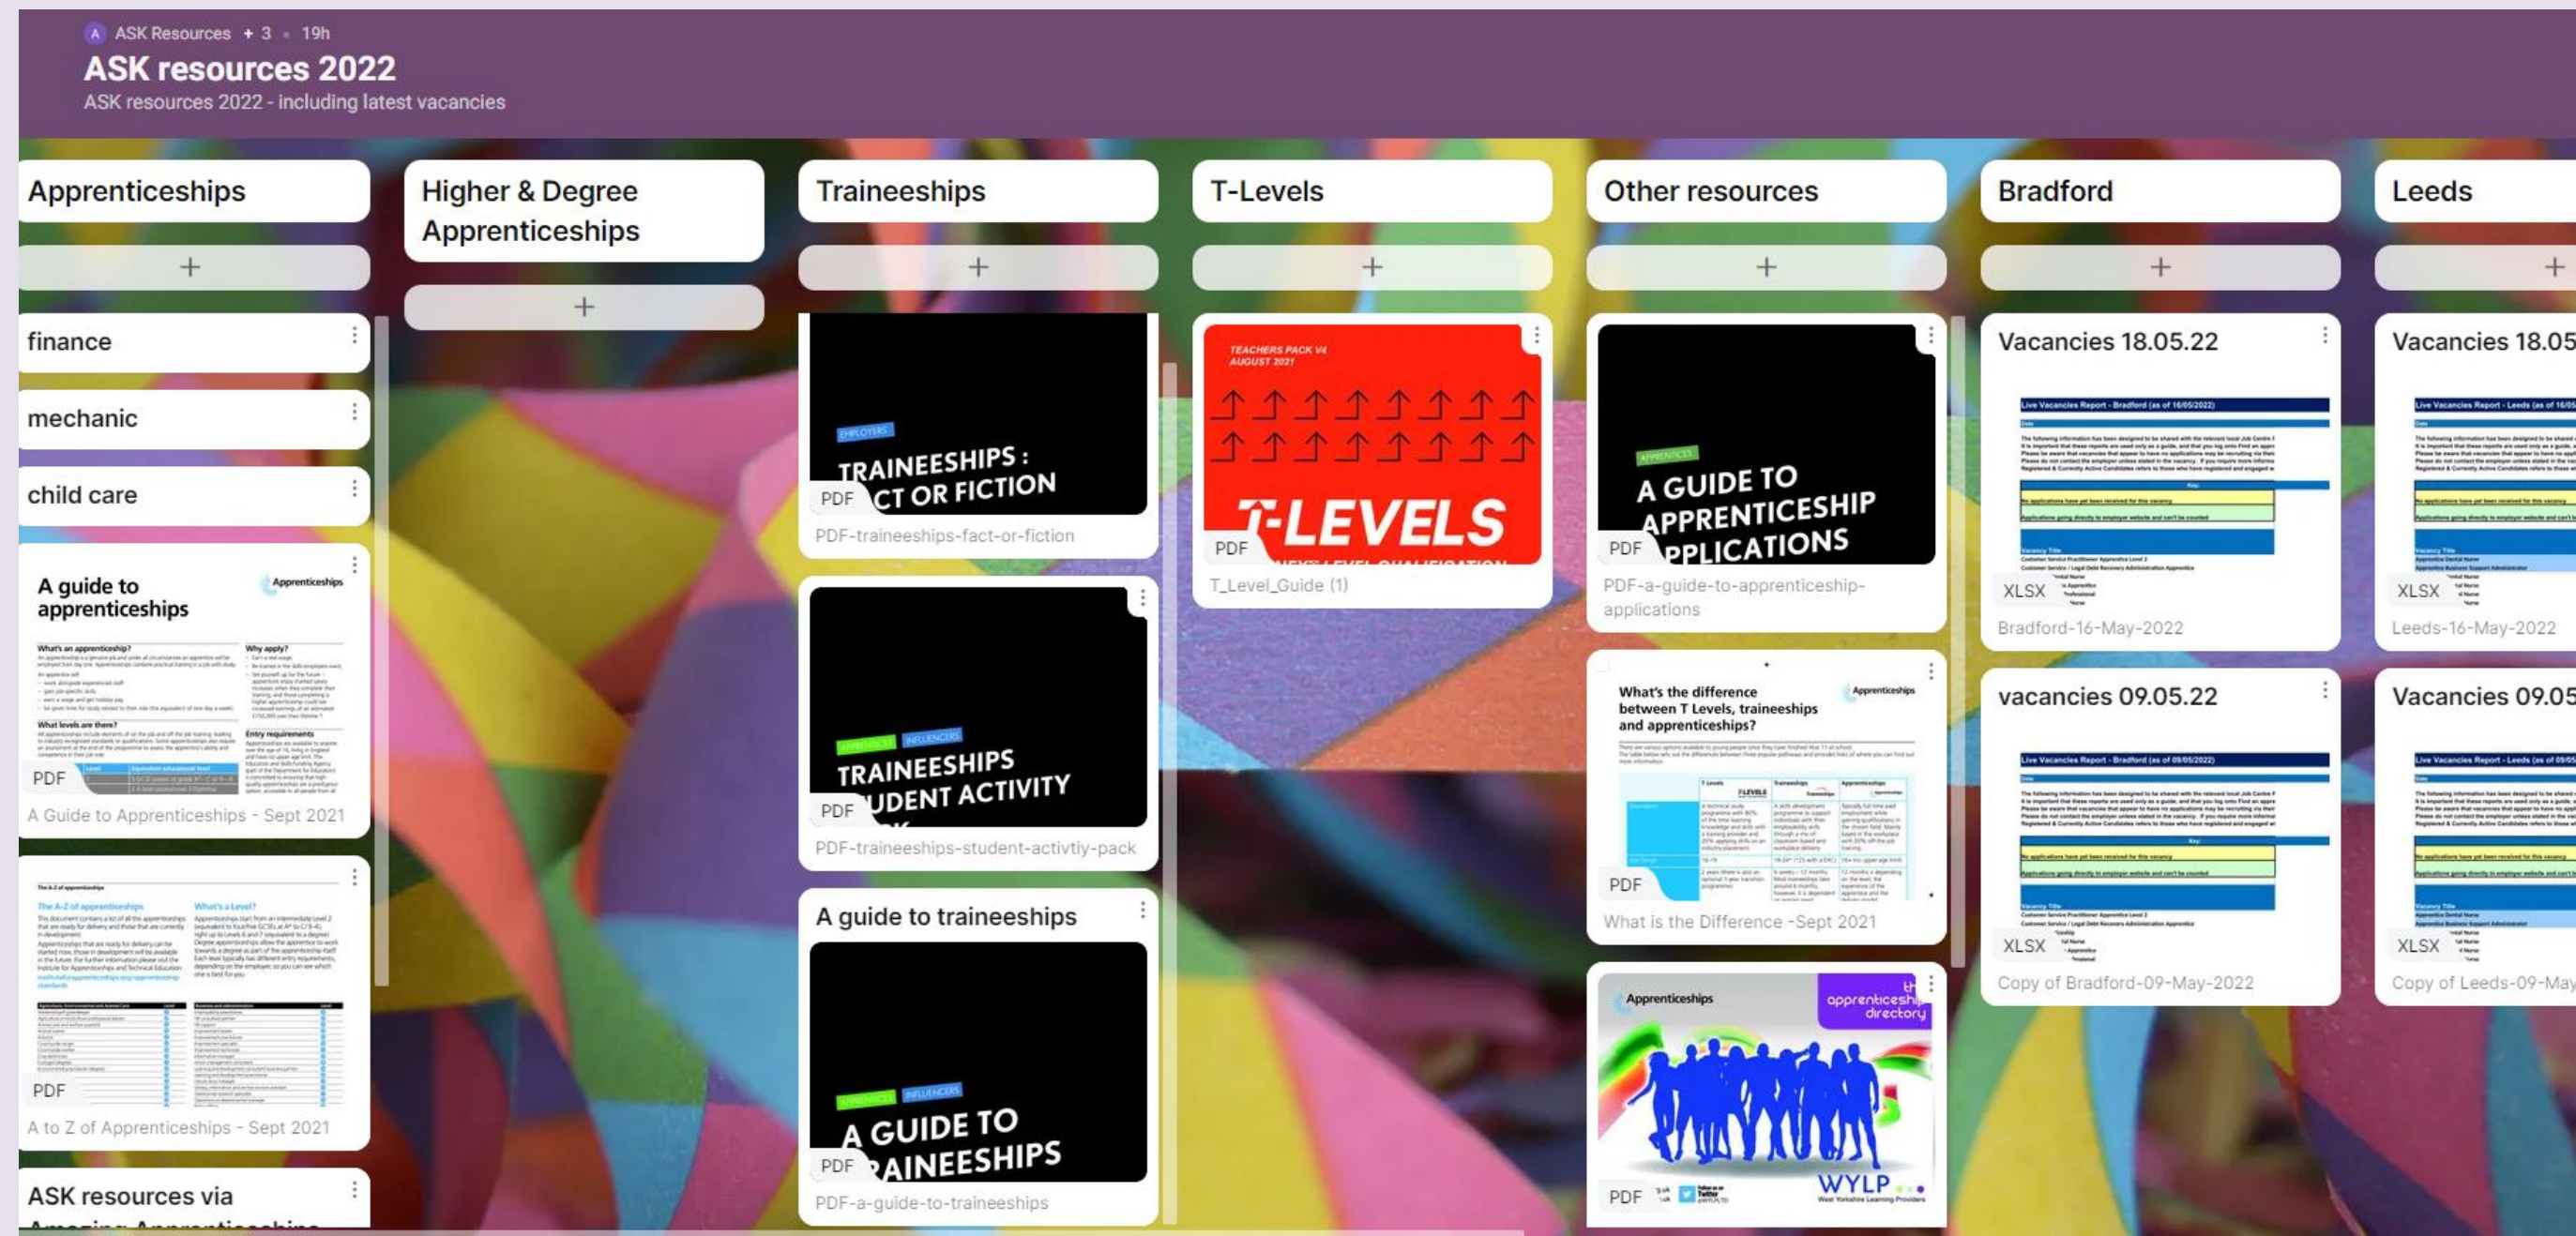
A ASK Resources + 3 • 19h
ASK resources 2022
ASK resources 2022 - including latest vacancies

Apprenticeships
+
finance
mechanic
child care
A guide to apprenticeships
Apprenticeships
PDF
A Guide to Apprenticeships - Sept 2021
PDF
A to Z of Apprenticeships - Sept 2021
ASK resources via
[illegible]

Higher & Degree Apprenticeships
+

Traineeships
+
EMPLOYERS
TRAINEESHIPS : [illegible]CT OR FICTION
PDF
PDF-traineeships-fact-or-fiction
APPRENTICES INFLUENCERS
TRAINEESHIPS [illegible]UDENT ACTIVITY
PDF
PDF-traineeships-student-activtiy-pack
A guide to traineeships
APPRENTICES INFLUENCERS
A GUIDE TO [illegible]AINEESHIPS
PDF
PDF-a-guide-to-traineeships

T-Levels
+
TEACHERS PACK V4
AUGUST 2021
T-LEVELS
PDF
T_Level_Guide (1)

Other resources
+
APPRENTICES
A GUIDE TO APPRENTICESHIP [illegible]PPLICATIONS
PDF
PDF-a-guide-to-apprenticeship-applications
What's the difference between T Levels, traineeships and apprenticeships?
Apprenticeships
PDF
What is the Difference -Sept 2021
Apprenticeships
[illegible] apprenticeship directory
WYLP
PDF

Bradford
+
Vacancies 18.05.22
Live Vacancies Report - Bradford (as of 16/05/2022)
XLSX
Bradford-16-May-2022
vacancies 09.05.22
Live Vacancies Report - Bradford (as of 09/05/2022)
XLSX
Copy of Bradford-09-May-2022

Leeds
+
Vacancies 18.05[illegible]
Live Vacancies Report - Leeds (as of 16/05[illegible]
XLSX
Leeds-16-May-2022
Vacancies 09.05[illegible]
Live Vacancies Report - Leeds (as of 09/05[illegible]
XLSX
Copy of Leeds-09-May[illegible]